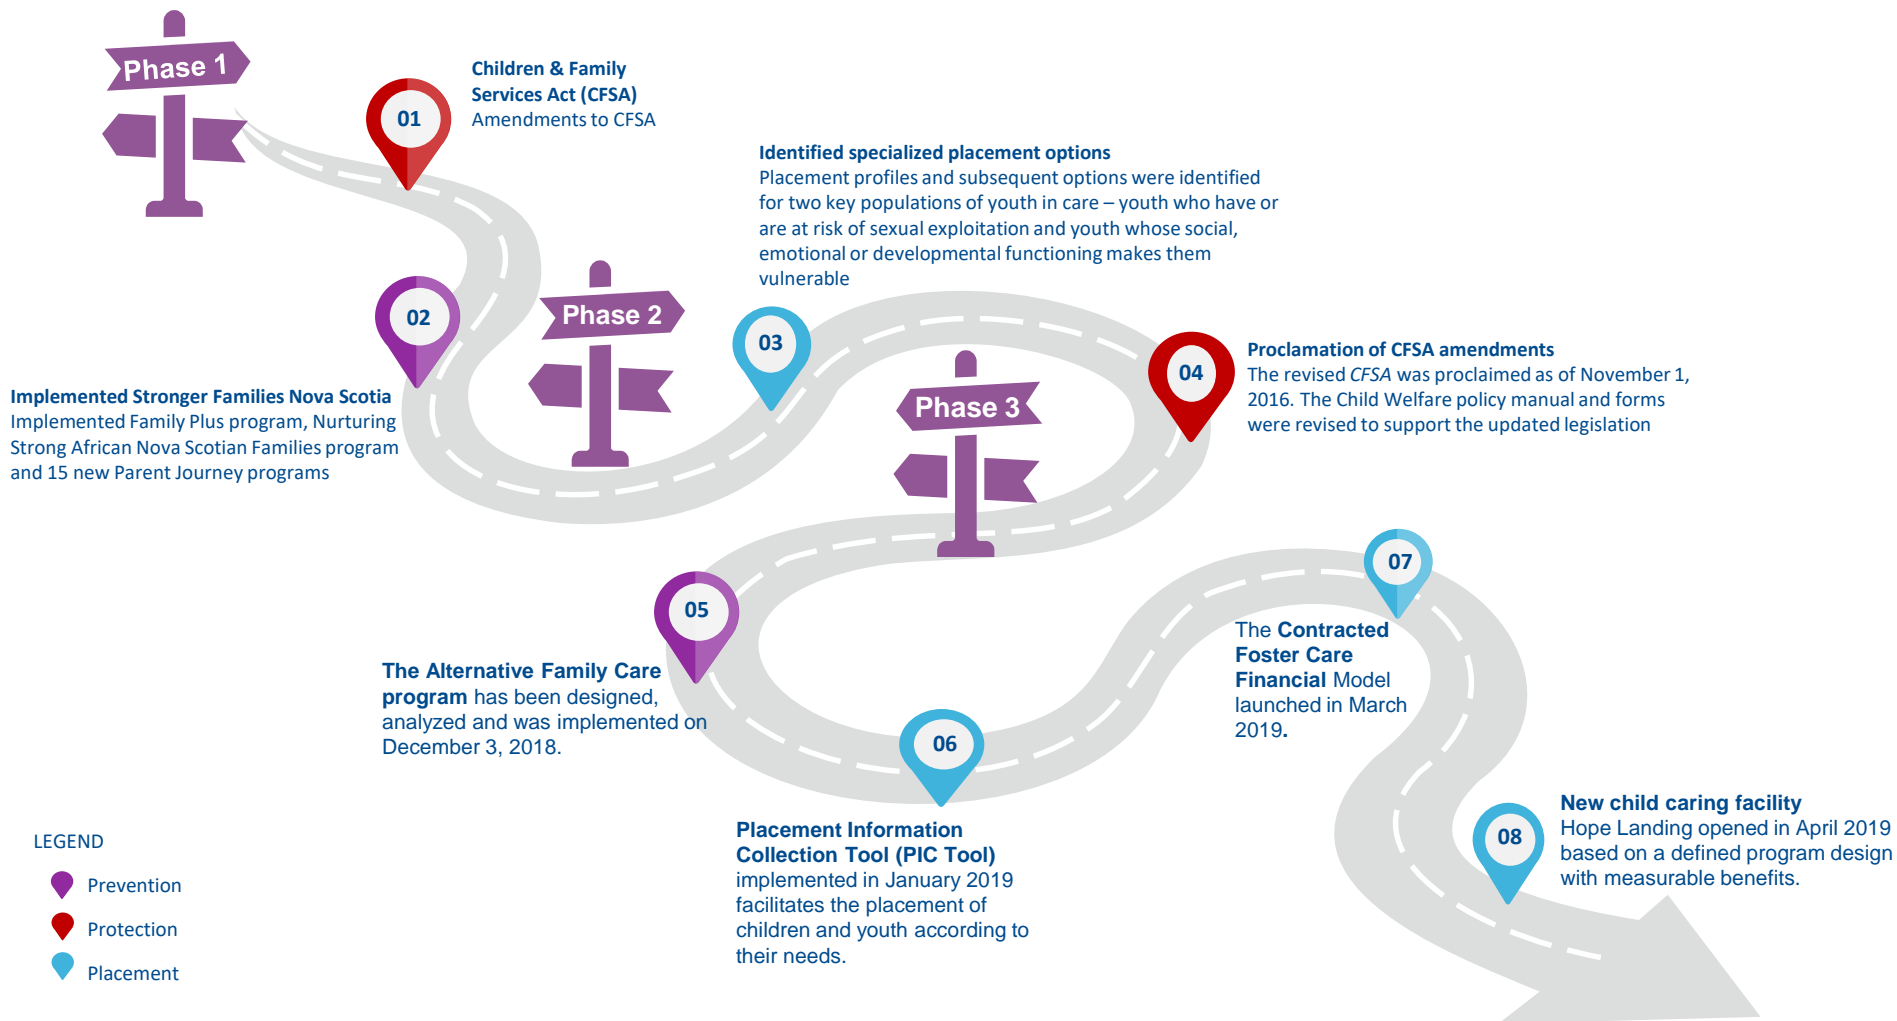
Phase 1

01

Children & Family Services Act (CFSA)
Amendments to CFSA

Identified specialized placement options
Placement profiles and subsequent options were identified for two key populations of youth in care – youth who have or are at risk of sexual exploitation and youth whose social, emotional or developmental functioning makes them vulnerable

02

Phase 2

03

Phase 3

04

Proclamation of CFSA amendments
The revised CFSA was proclaimed as of November 1, 2016. The Child Welfare policy manual and forms were revised to support the updated legislation

Implemented Stronger Families Nova Scotia
Implemented Family Plus program, Nurturing Strong African Nova Scotian Families program and 15 new Parent Journey programs

05

The Alternative Family Care program has been designed, analyzed and was implemented on December 3, 2018.

07

The Contracted Foster Care Financial Model launched in March 2019.

06

Placement Information Collection Tool (PIC Tool) implemented in January 2019 facilitates the placement of children and youth according to their needs.

08

New child caring facility
Hope Landing opened in April 2019 based on a defined program design with measurable benefits.

LEGEND
Prevention
Protection
Placement